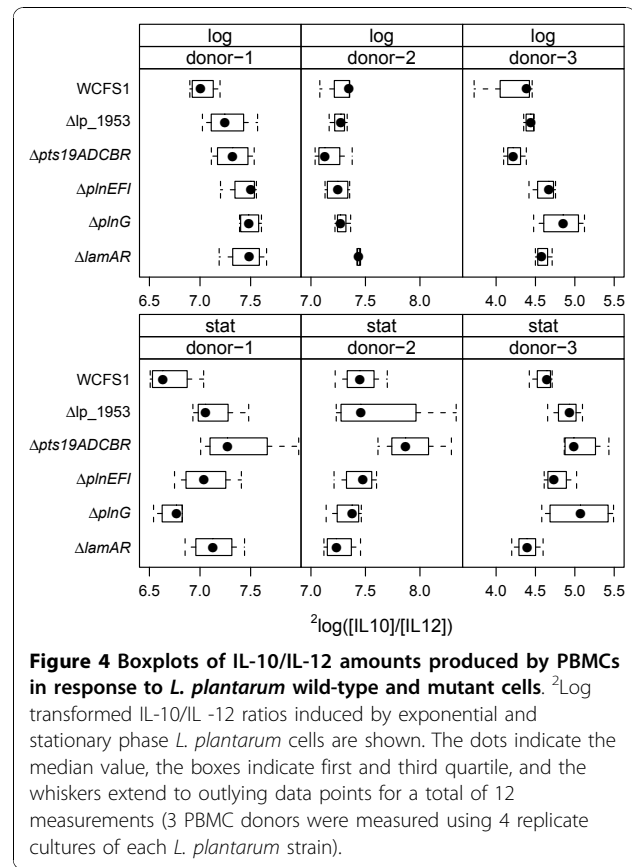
| log | log | log |
|---|---|---|
| donor−1 | donor−2 | donor−3 |

WCFS1
Δlp_1953
Δpts19ADCBR
ΔplnEFI
ΔplnG
ΔlamAR

6.5 7.0 7.5 7.0 7.5 8.0 4.0 4.5 5.0 5.5

| stat | stat | stat |
|---|---|---|
| donor−1 | donor−2 | donor−3 |

WCFS1
Δlp_1953
Δpts19ADCBR
ΔplnEFI
ΔplnG
ΔlamAR

6.5 7.0 7.5 7.0 7.5 8.0 4.0 4.5 5.0 5.5

$^2$log([IL10]/[IL12])

**Figure 4 Boxplots of IL-10/IL-12 amounts produced by PBMCs in response to *L. plantarum* wild-type and mutant cells**. $^2$Log transformed IL-10/IL -12 ratios induced by exponential and stationary phase *L. plantarum* cells are shown. The dots indicate the median value, the boxes indicate first and third quartile, and the whiskers extend to outlying data points for a total of 12 measurements (3 PBMC donors were measured using 4 replicate cultures of each *L. plantarum* strain).